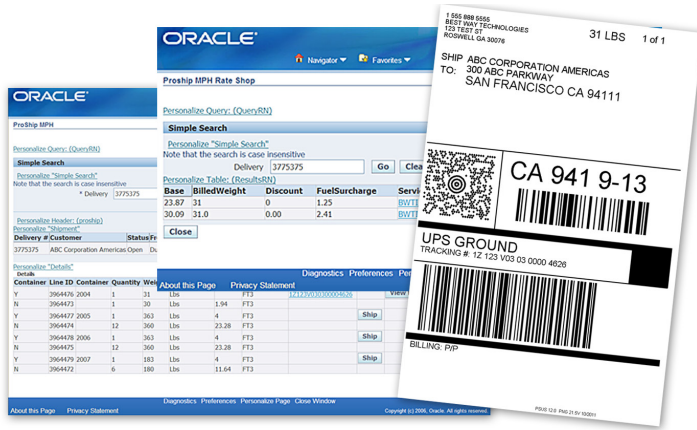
ORACLE

ProShip MPH

Personalize Query: (QueryRN)

Simple Search

Personalize "Simple Search"
Note that the search is case insensitive

* Delivery 3775375

Personalize Header: (proship)
Personalize "Shipment"

| Delivery # | Customer | Status | Fr |
|---|---|---|---|
| 3775375 | ABC Corporation Americas | Open | Du |

Personalize "Details"
Details

| Container | Line ID | Container | Quantity | Wei |
|---|---|---|---|---|
| Y | 3964476 | 2004 | 1 | 31 |
| N | 3964473 |  | 1 | 30 |
| Y | 3964477 | 2005 | 1 | 363 |
| N | 3964474 |  | 12 | 360 |
| Y | 3964478 | 2006 | 1 | 363 |
| N | 3964475 |  | 12 | 360 |
| Y | 3964479 | 2007 | 1 | 183 |
| N | 3964472 |  | 6 | 180 |

About this Page Privacy Statement

ORACLE

Navigator Favorites

Proship MPH Rate Shop

Personalize Query: (QueryRN)

Simple Search

Personalize "Simple Search"
Note that the search is case insensitive

Delivery 3775375 Go Clea

Personalize Table: (ResultsRN)

| Base | BilledWeight | Discount | FuelSurcharge | Servi |
|---|---|---|---|---|
| 23.87 | 31 | 0 | 1.25 | BWTI |
| 30.09 | 31.0 | 0.00 | 2.41 | BWTI |

Close

About this Page Privacy Statement

Diagnostics Preferences Pers

| Lbs |  | FT3 | 1Z123V030300004626 | View |
|---|---|---|---|---|
| Lbs | 1.94 | FT3 |  |  |
| Lbs | 4 | FT3 |  | Ship |
| Lbs | 23.28 | FT3 |  |  |
| Lbs | 4 | FT3 |  | Ship |
| Lbs | 23.28 | FT3 |  |  |
| Lbs | 4 | FT3 |  | Ship |
| Lbs | 11.64 | FT3 |  |  |

Diagnostics Preferences Personalize Page Close Window

Copyright (c) 2006, Oracle. All rights reserved.

1 555 888 5555
BEST WAY TECHNOLOGIES
123 TEST ST
ROSWELL GA 30076

31 LBS 1 of 1

SHIP TO: ABC CORPORATION AMERICAS
300 ABC PARKWAY
SAN FRANCISCO CA 94111

CA 941 9-13

UPS GROUND
TRACKING #: 1Z 123 V03 03 0000 4626

BILLING: P/P

PSUG 12.0 FNG 21.5V 10/2011